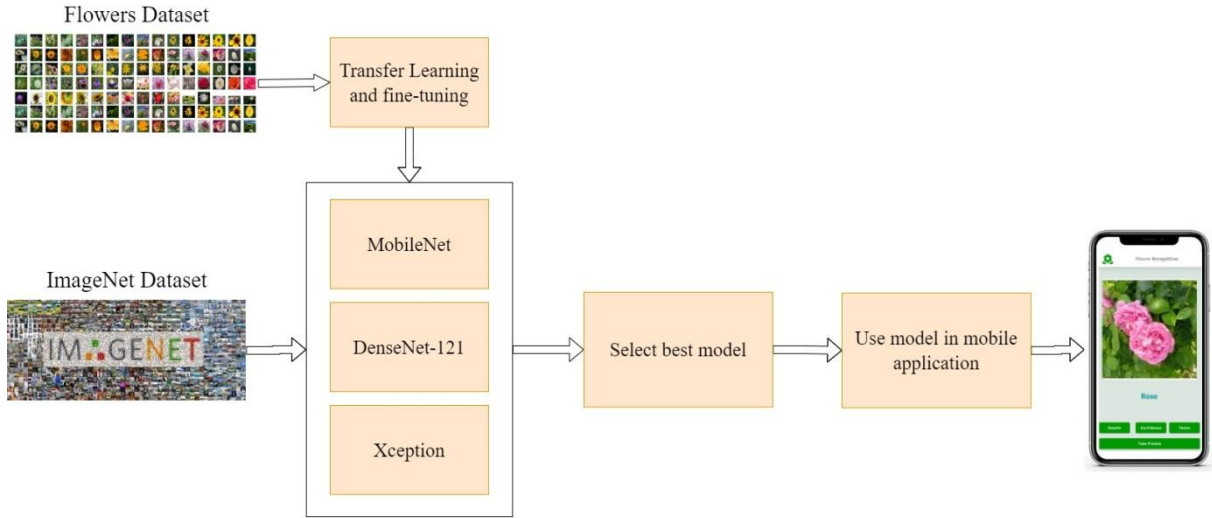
Flowers Dataset

Transfer Learning and fine-tuning

ImageNet Dataset

IMAGENET

MobileNet

DenseNet-121

Xception

Select best model

Use model in mobile application

Flower Recognition

Rose

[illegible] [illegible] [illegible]

Take Picture